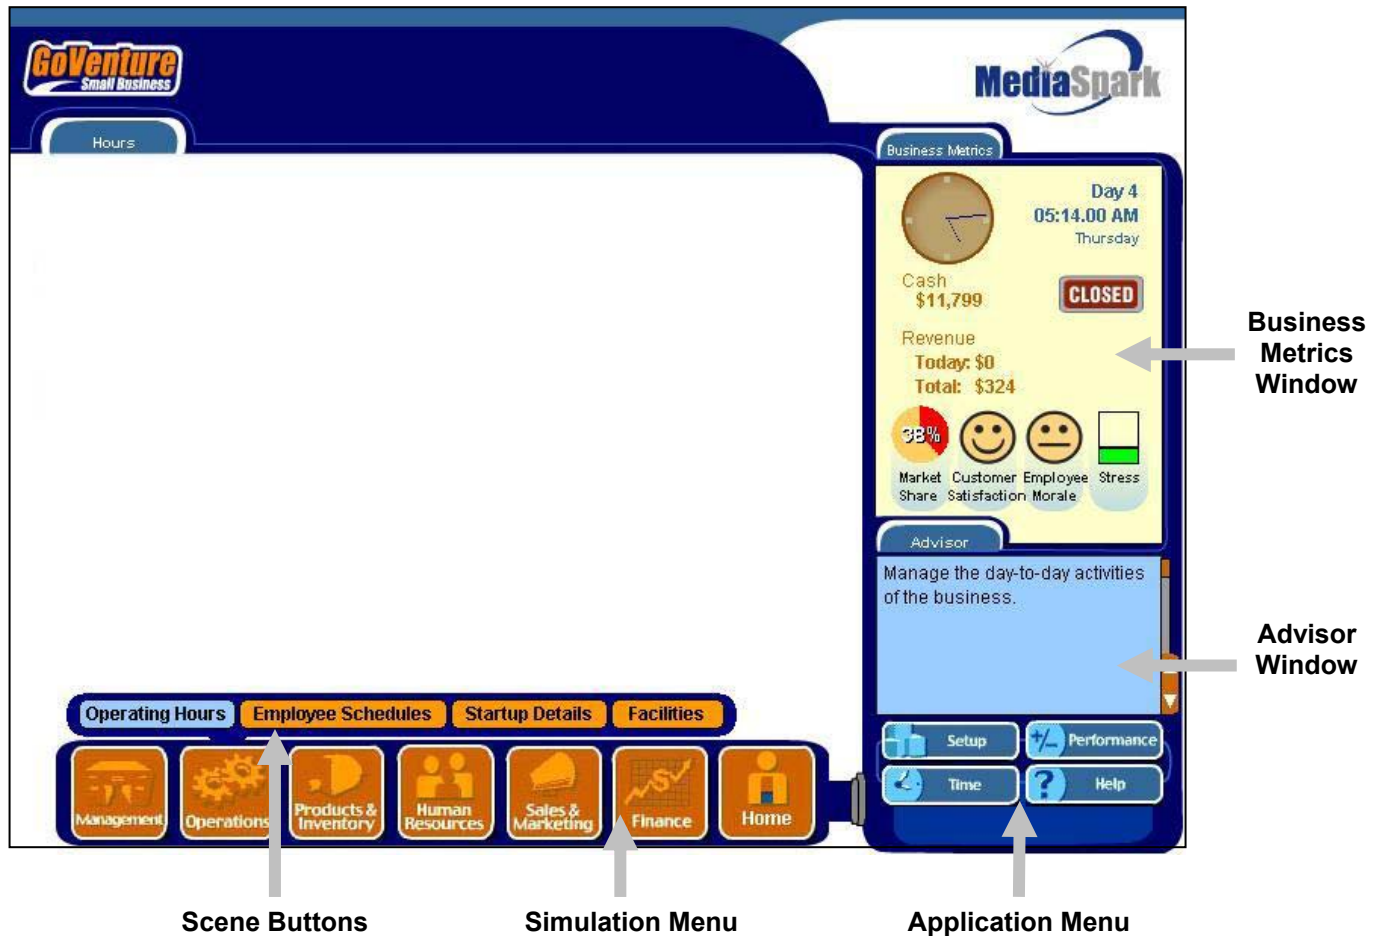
GoVenture Small Business

MediaSpark

Hours

Business Metrics

Day 4
05:14.00 AM
Thursday

Cash
$11,799

CLOSED

Revenue
Today: $0
Total: $324

38%

Market Share

Customer Satisfaction

Employee Morale

Stress

Business Metrics Window

Advisor

Manage the day-to-day activities of the business.

Advisor Window

Operating Hours

Employee Schedules

Startup Details

Facilities

Management

Operations

Products & Inventory

Human Resources

Sales & Marketing

Finance

Home

Setup

Performance

Time

Help

Scene Buttons

Simulation Menu

Application Menu